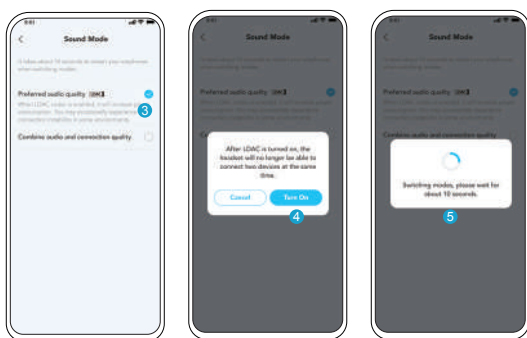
9:41

Sound Mode

It takes about 10 seconds to restart your earphones when switching modes.

Preferred audio quality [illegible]

When LDAC mode is enabled, it will increase power consumption. You may occasionally experience connection instability in some environments.

3

Combine audio and connection quality

9:41

Sound Mode

Preferred audio quality

Combine audio and connection quality

After LDAC is turned on, the headset will no longer be able to connect two devices at the same time.

Cancel

Turn On

4

9:41

Sound Mode

Preferred audio quality

Combine audio and connection quality

Switching modes, please wait for about 10 seconds.

5